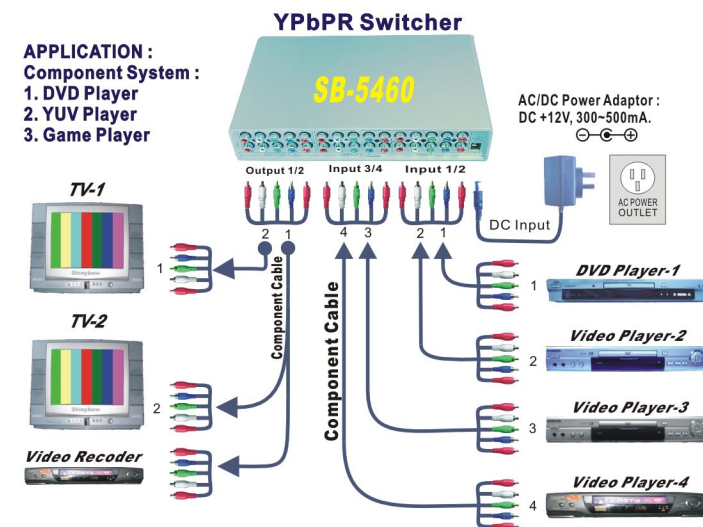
YPbPR Switcher

APPLICATION :
Component System :
1. DVD Player
2. YUV Player
3. Game Player

SB-5460

AC/DC Power Adaptor :
DC +12V, 300~500mA.

AC POWER OUTLET

Output 1/2
Input 3/4
Input 1/2

2 1
4 3
2 1

DC Input

TV-1
Shinybow
1

Component Cable

TV-2
Shinybow
2

Component Cable

Video Recoder

DVD Player-1
1

Video Player-2
2

Video Player-3
3

Video Player-4
4